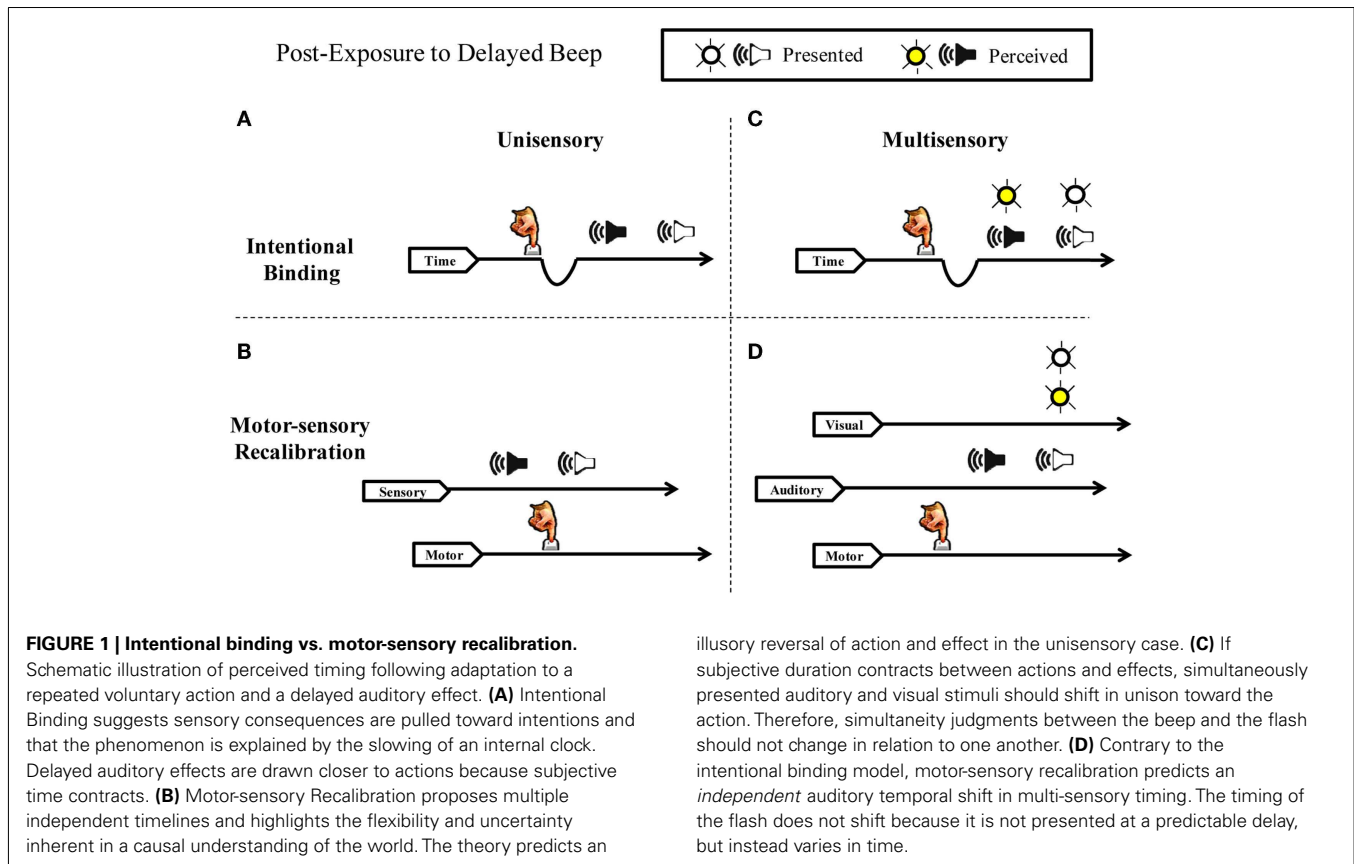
Post-Exposure to Delayed Beep

Presented Perceived

A

Unisensory

C

Multisensory

Intentional Binding

Time

Time

B

D

Motor-sensory Recalibration

Visual

Sensory

Auditory

Motor

Motor

**FIGURE 1 | Intentional binding vs. motor-sensory recalibration.** Schematic illustration of perceived timing following adaptation to a repeated voluntary action and a delayed auditory effect. **(A)** Intentional Binding suggests sensory consequences are pulled toward intentions and that the phenomenon is explained by the slowing of an internal clock. Delayed auditory effects are drawn closer to actions because subjective time contracts. **(B)** Motor-sensory Recalibration proposes multiple independent timelines and highlights the flexibility and uncertainty inherent in a causal understanding of the world. The theory predicts an illusory reversal of action and effect in the unisensory case. **(C)** If subjective duration contracts between actions and effects, simultaneously presented auditory and visual stimuli should shift in unison toward the action. Therefore, simultaneity judgments between the beep and the flash should not change in relation to one another. **(D)** Contrary to the intentional binding model, motor-sensory recalibration predicts an *independent* auditory temporal shift in multi-sensory timing. The timing of the flash does not shift because it is not presented at a predictable delay, but instead varies in time.